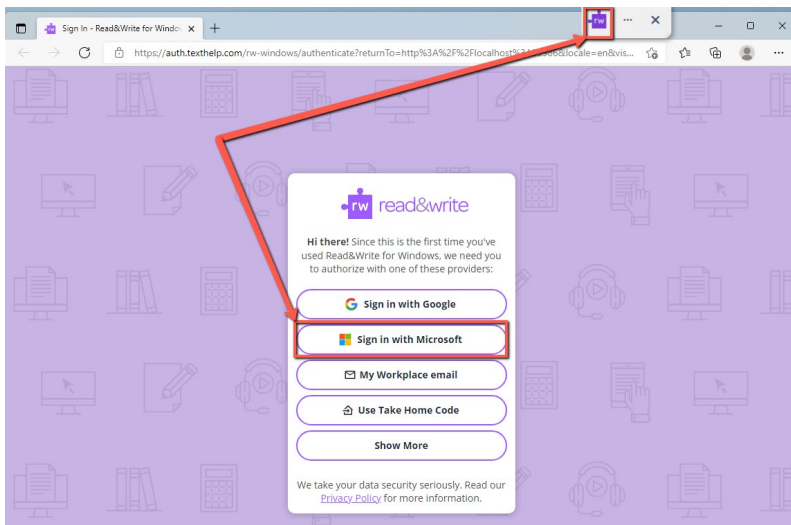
Sign In - Read&Write for Windo

https://auth.texthelp.com/rw-windows/authenticate?returnTo=http%3A%2F%2Flocalhost%3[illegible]&locale=en&vis...

rw

rw read&write

**Hi there!** Since this is the first time you've used Read&Write for Windows, we need you to authorize with one of these providers:

Sign in with Google

Sign in with Microsoft

My Workplace email

Use Take Home Code

Show More

We take your data security seriously. Read our Privacy Policy for more information.